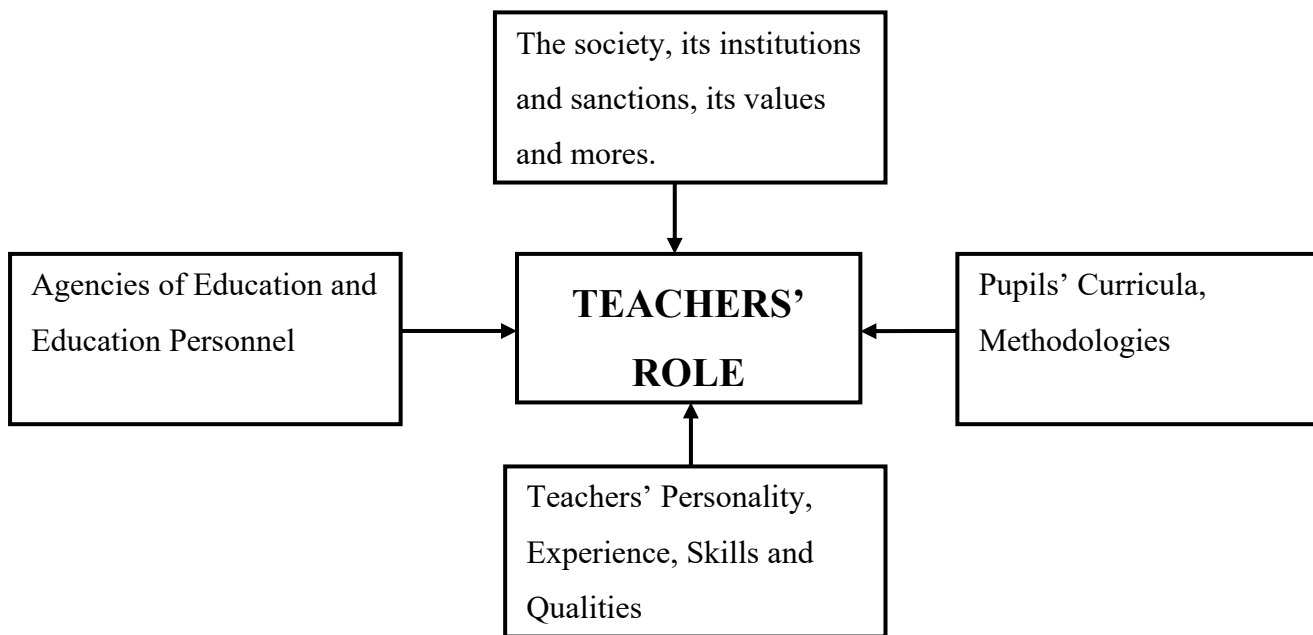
The society, its institutions and sanctions, its values and mores.

Agencies of Education and Education Personnel

TEACHERS' ROLE

Pupils' Curricula, Methodologies

Teachers' Personality, Experience, Skills and Qualities